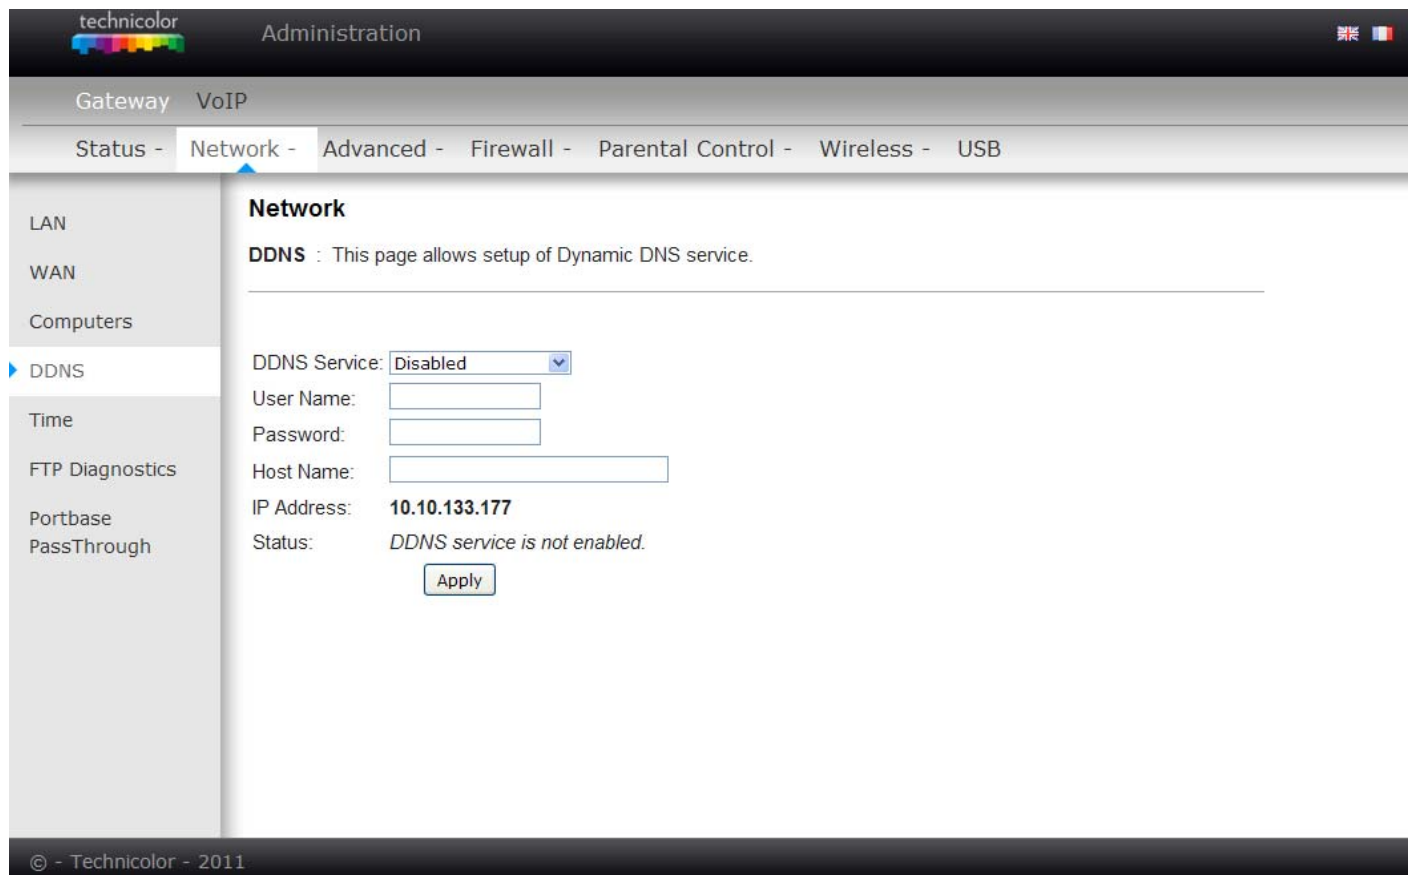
technicolor

Administration

Gateway VoIP

Status - Network - Advanced - Firewall - Parental Control - Wireless - USB

LAN

WAN

Computers

DDNS

Time

FTP Diagnostics

Portbase PassThrough

Network

DDNS : This page allows setup of Dynamic DNS service.

DDNS Service: Disabled

User Name:

Password:

Host Name:

IP Address: 10.10.133.177

Status: DDNS service is not enabled.

Apply

© - Technicolor - 2011